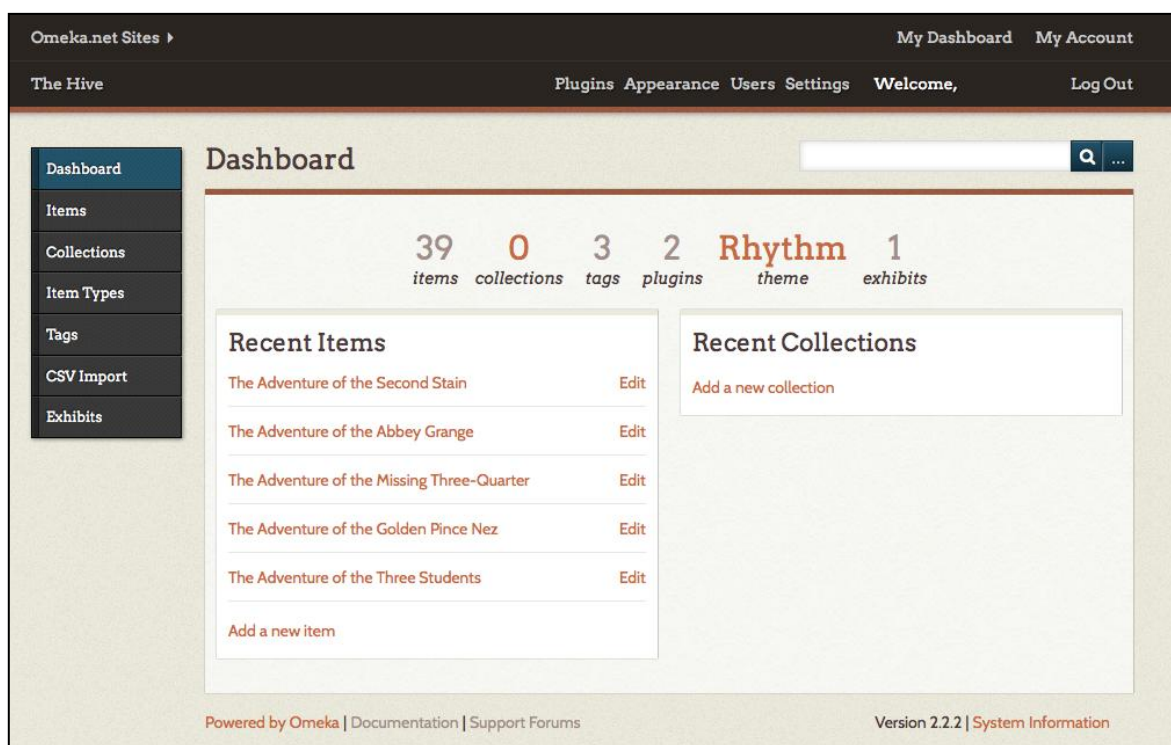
Omeka.net Sites ▸

My Dashboard My Account

The Hive

Plugins Appearance Users Settings Welcome, Log Out

Dashboard
Items
Collections
Item Types
Tags
CSV Import
Exhibits

Dashboard

...

39 items 0 collections 3 tags 2 plugins Rhythm theme 1 exhibits

Recent Items

The Adventure of the Second Stain Edit

The Adventure of the Abbey Grange Edit

The Adventure of the Missing Three-Quarter Edit

The Adventure of the Golden Pince Nez Edit

The Adventure of the Three Students Edit

Add a new item

Recent Collections

Add a new collection

Powered by Omeka | Documentation | Support Forums

Version 2.2.2 | System Information